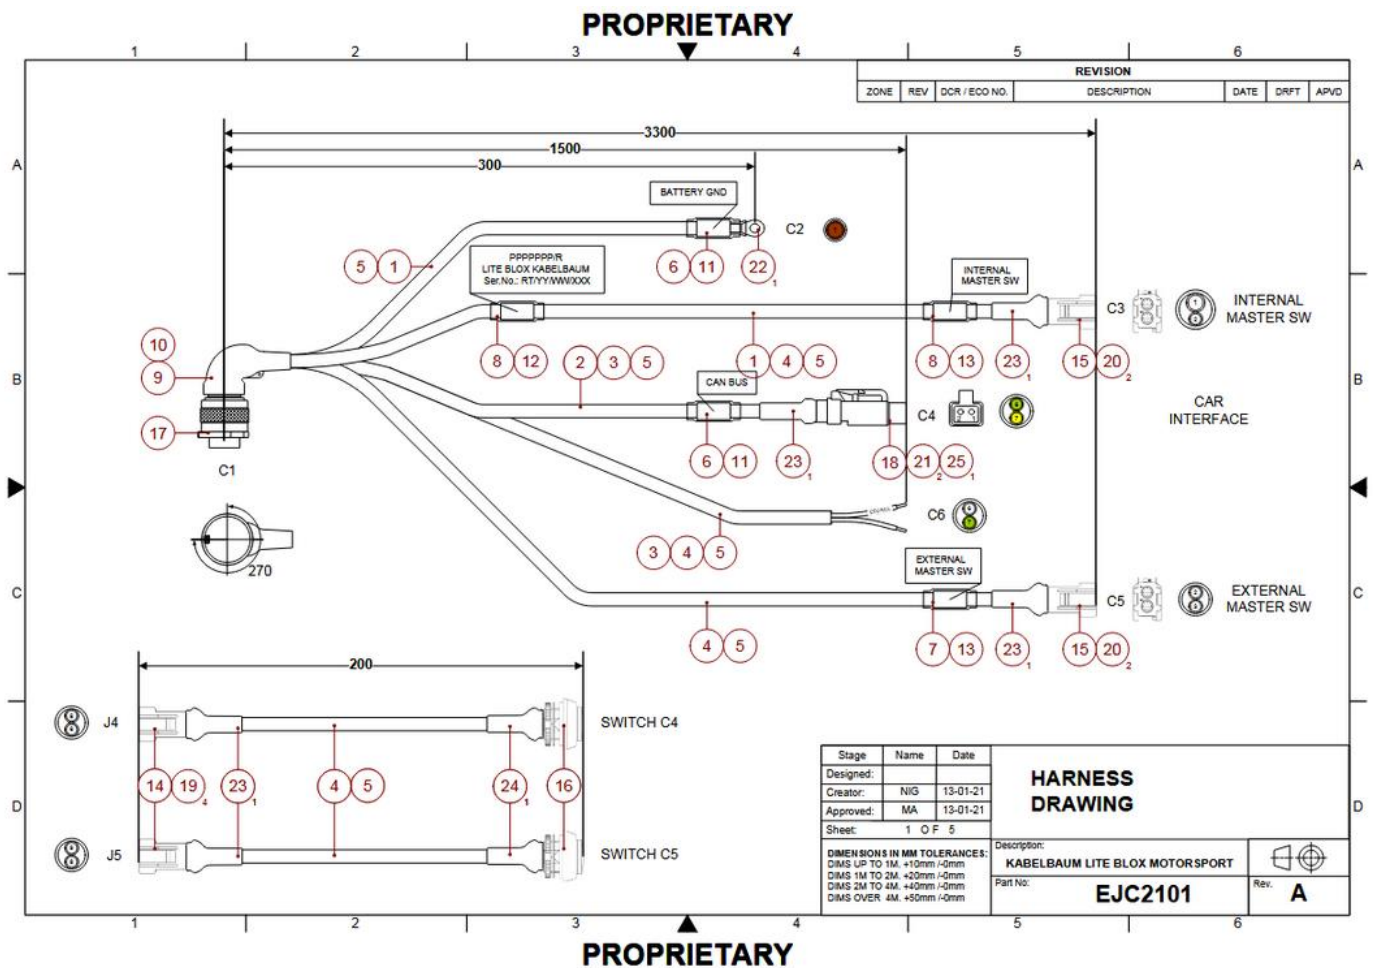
PROPRIETARY

1 2 3 4 5 6

REVISION

| ZONE | REV | DCR / ECO NO. | DESCRIPTION | DATE | DRFT | APVD |
|---|---|---|---|---|---|---|

A

3300
1500
300

BATTERY GND

C2

5 1

PPPPPPP/R
LITE BLOX KABELBAUM
Ser.No.: RT/YY/WW/XXX

6 11 22 1

INTERNAL MASTER SW

C3

INTERNAL MASTER SW

10

9

8 12 2 3 5 1 4 5 8 13 23 1 15 20 2

B

CAN BUS

CAR INTERFACE

C4

17

C1

6 11 23 1 18 21 2 25 1

C6

270

3 4 5

EXTERNAL MASTER SW

C

C5

EXTERNAL MASTER SW

4 5 7 13 23 1 15 20 2

200

J4

SWITCH C4

14 19 4 23 1 4 5 24 1 16

D

J5

SWITCH C5

| Stage | Name | Date |
|---|---|---|
| Designed: | | |
| Creator: | NIG | 13-01-21 |
| Approved: | MA | 13-01-21 |
| Sheet: | 1 OF 5 | |

HARNESS DRAWING

DIMENSIONS IN MM TOLERANCES:
DIMS UP TO 1M. +10mm /-0mm
DIMS 1M TO 2M. +20mm /-0mm
DIMS 2M TO 4M. +40mm /-0mm
DIMS OVER 4M. +50mm /-0mm

Description:
KABELBAUM LITE BLOX MOTORSPORT

Part No:
EJC2101

Rev.
A

1 2 3 4 5 6

PROPRIETARY